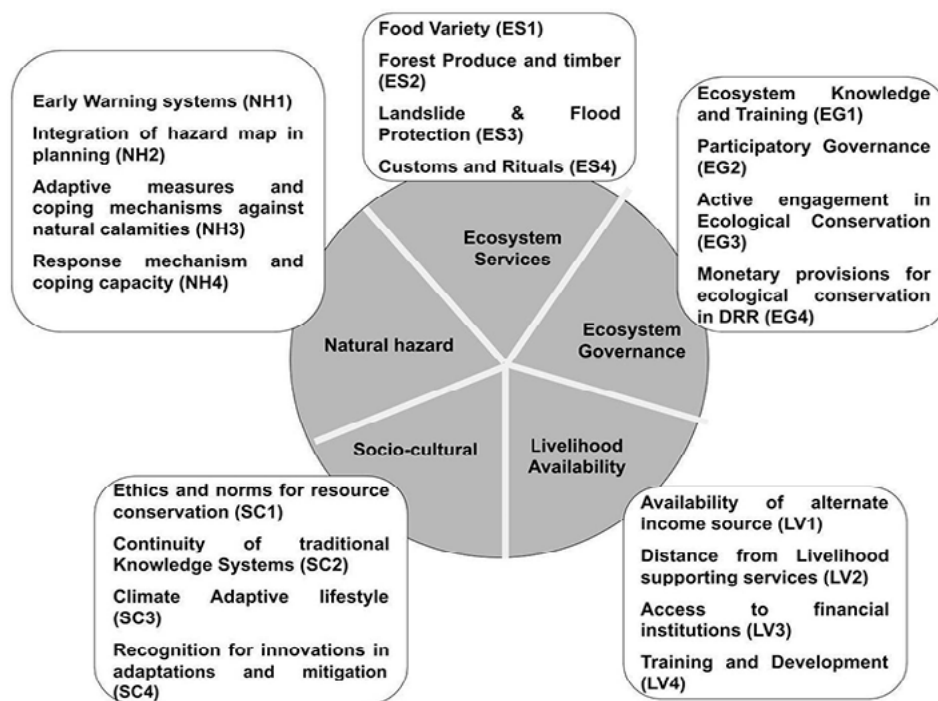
Food Variety (ES1)

Forest Produce and timber (ES2)

Landslide & Flood Protection (ES3)

Customs and Rituals (ES4)

Early Warning systems (NH1)

Integration of hazard map in planning (NH2)

Adaptive measures and coping mechanisms against natural calamities (NH3)

Response mechanism and coping capacity (NH4)

Ecosystem Knowledge and Training (EG1)

Participatory Governance (EG2)

Active engagement in Ecological Conservation (EG3)

Monetary provisions for ecological conservation in DRR (EG4)

Ecosystem Services

Natural hazard

Ecosystem Governance

Socio-cultural

Livelihood Availability

Ethics and norms for resource conservation (SC1)

Continuity of traditional Knowledge Systems (SC2)

Climate Adaptive lifestyle (SC3)

Recognition for innovations in adaptations and mitigation (SC4)

Availability of alternate income source (LV1)

Distance from Livelihood supporting services (LV2)

Access to financial institutions (LV3)

Training and Development (LV4)